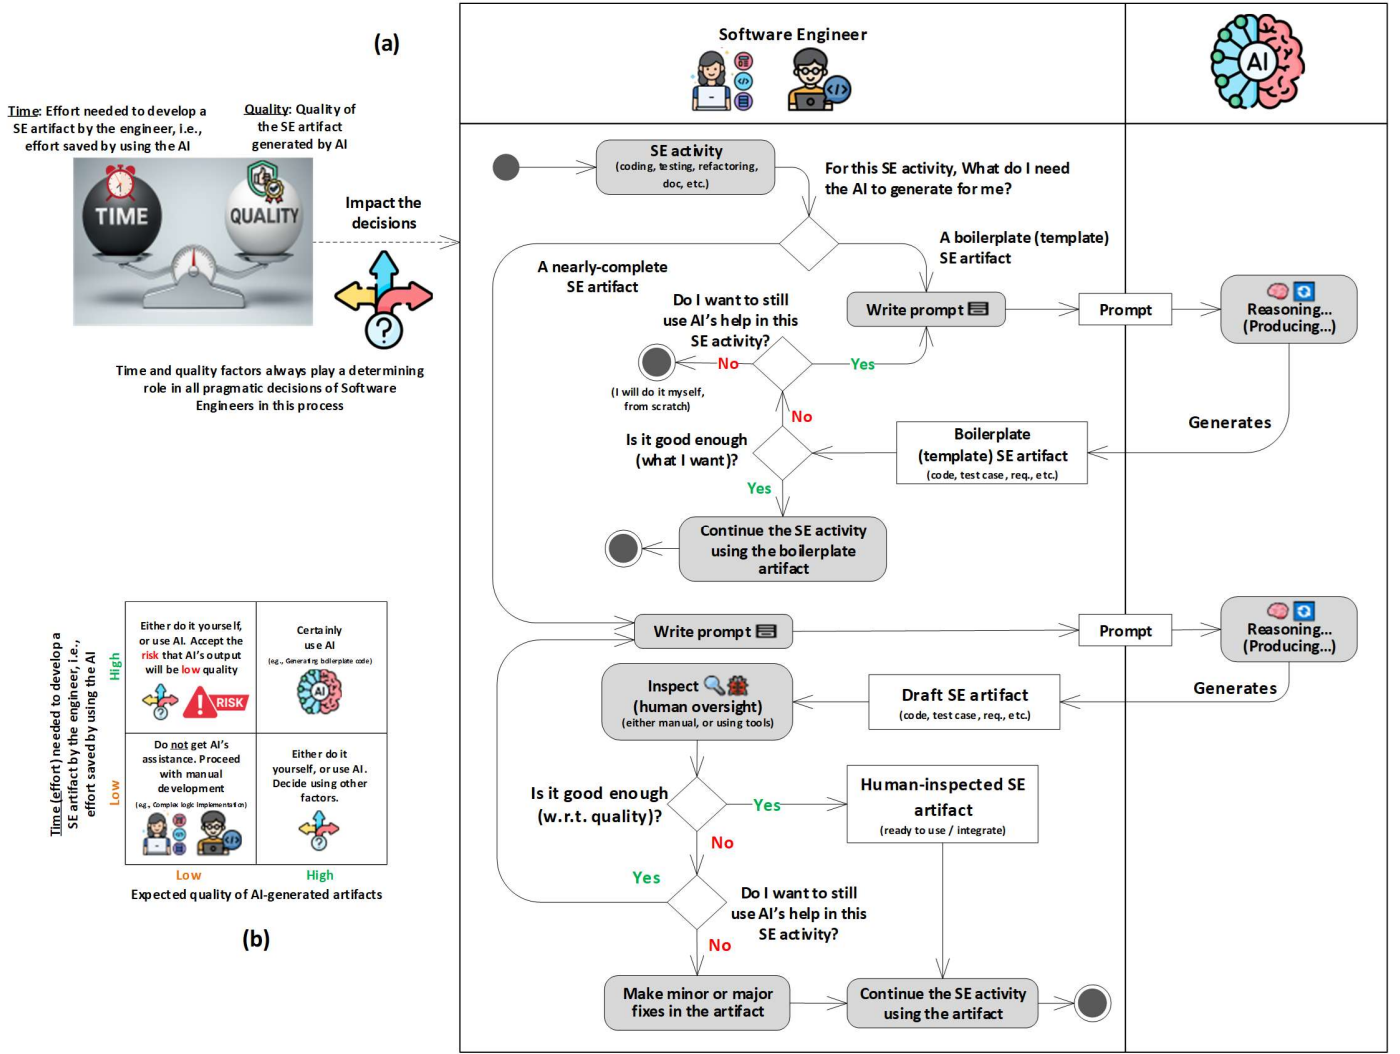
(a)

Time: Effort needed to develop a SE artifact by the engineer, i.e., effort saved by using the AI

Quality: Quality of the SE artifact generated by AI

TIME

QUALITY

Impact the decisions

Time and quality factors always play a determining role in all pragmatic decisions of Software Engineers in this process

Software Engineer

AI

SE activity
(coding, testing, refactoring, doc, etc.)

For this SE activity, What do I need the AI to generate for me?

A boilerplate (template) SE artifact

A nearly-complete SE artifact

Do I want to still use AI's help in this SE activity?

Write prompt

Prompt

Reasoning...
(Producing...)

No

Yes

(I will do it myself, from scratch)

No

Generates

Is it good enough (what I want)?

Boilerplate (template) SE artifact
(code, test case, req., etc.)

Yes

Continue the SE activity using the boilerplate artifact

Write prompt

Prompt

Reasoning...
(Producing...)

Generates

Inspect
(human oversight)
(either manual, or using tools)

Draft SE artifact
(code, test case, req., etc.)

Is it good enough (w.r.t. quality)?

Yes

Human-inspected SE artifact
(ready to use / integrate)

No

Yes

Do I want to still use AI's help in this SE activity?

No

Make minor or major fixes in the artifact

Continue the SE activity using the artifact

Time (effort) needed to develop a SE artifact by the engineer, i.e., effort saved by using the AI

High

Low

| Either do it yourself, or use AI. Accept the risk that AI's output will be low quality RISK | Certainly use AI (e.g., Generating boilerplate code) |
|---|---|
| Do not get AI's assistance. Proceed with manual development (e.g., Complex logic implementation) | Either do it yourself, or use AI. Decide using other factors. |

Low

High

Expected quality of AI-generated artifacts

(b)